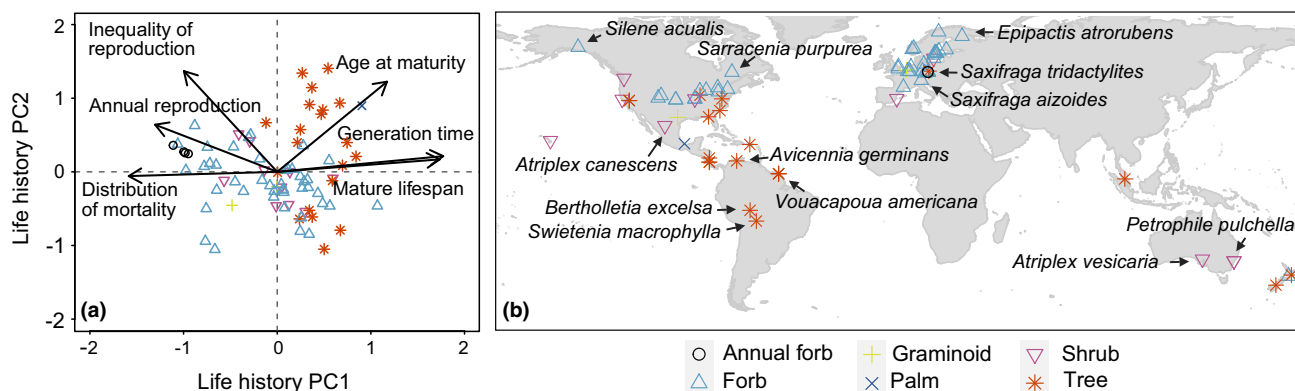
Life history PC2

2

1

0

-1

-2

Inequality of reproduction

Age at maturity

Annual reproduction

Generation time

Distribution of mortality

Mature lifespan

(a)

-2 -1 0 1 2

Life history PC1

Silene acualis

Sarracenia purpurea

Epipactis atrorubens

Saxifraga tridactylites

Saxifraga aizoides

Atriplex canescens

Avicennia germinans

Vouacapoua americana

Bertholletia excelsa

Swietenia macrophylla

Petrophile pulchella

Atriplex vesicaria

(b)

Annual forb

Forb

Graminoid

Palm

Shrub

Tree